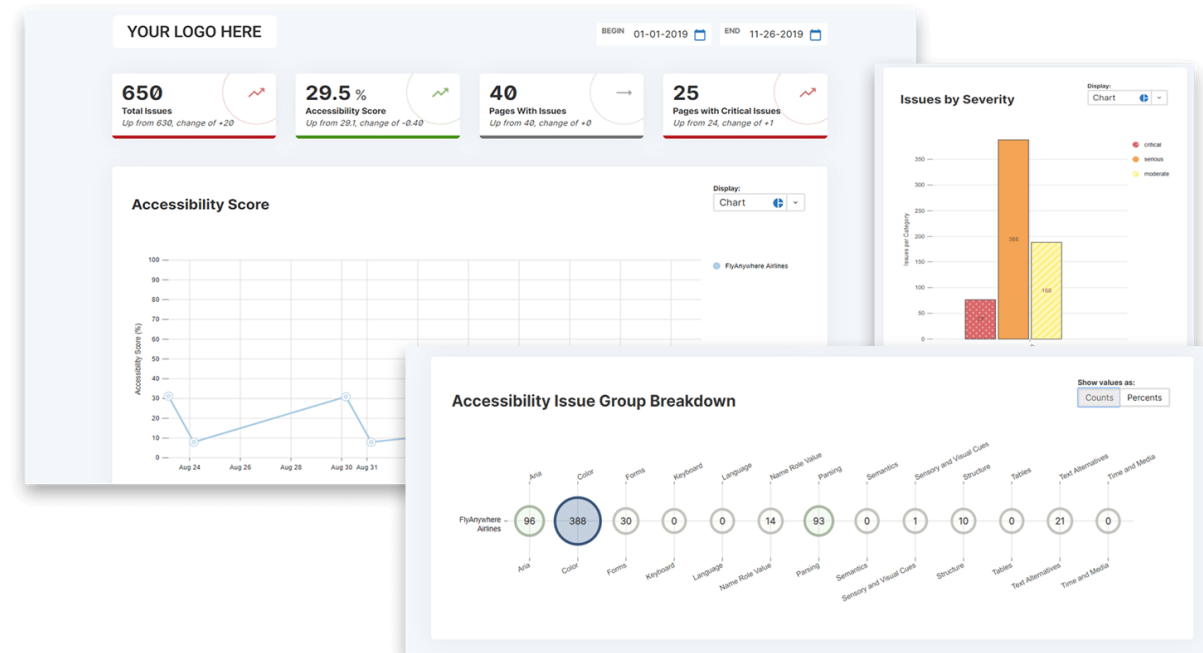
YOUR LOGO HERE

BEGIN 01-01-2019 END 11-26-2019

650
Total Issues
Up from 630, change of +20

29.5 %
Accessibility Score
Up from 29.1, change of -0.40

40
Pages With Issues
Up from 40, change of +0

25
Pages with Critical Issues
Up from 24, change of +1

Accessibility Score

Display:
Chart

FlyAnywhere Airlines

Accessibility Score (%)
100
90
80
70
60
50
40
30
20
10
0
Aug 24 Aug 26 Aug 28 Aug 30 Aug 31

Issues by Severity

Display:
Chart

critical
serious
moderate

Issues per Category
350
300
250
200
150
100
50
0

388
188

Accessibility Issue Group Breakdown

Show values as:
Counts Percents

Aria Color Forms Keyboard Language Name Role Value Parsing Semantics Sensory and Visual Cues Structure Tables Text Alternatives Time and Media

FlyAnywhere Airlines 96 388 30 0 0 14 93 0 1 10 0 21 0

Aria Color Forms Keyboard Language Name Role Value Parsing Semantics Sensory and Visual Cues Structure Tables Text Alternatives Time and Media